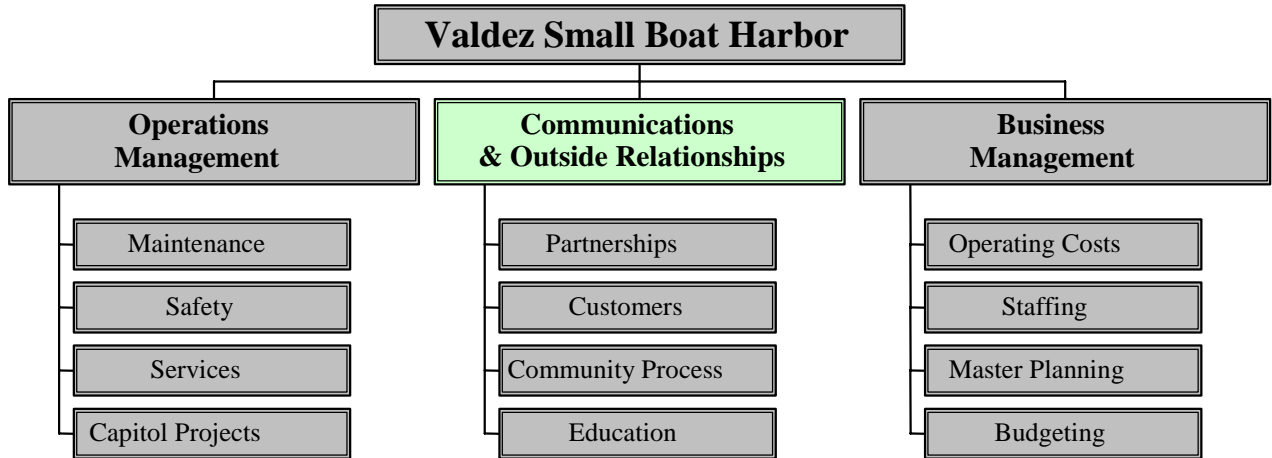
Valdez Small Boat Harbor

Operations Management

Maintenance

Safety

Services

Capitol Projects

Communications & Outside Relationships

Partnerships

Customers

Community Process

Education

Business Management

Operating Costs

Staffing

Master Planning

Budgeting